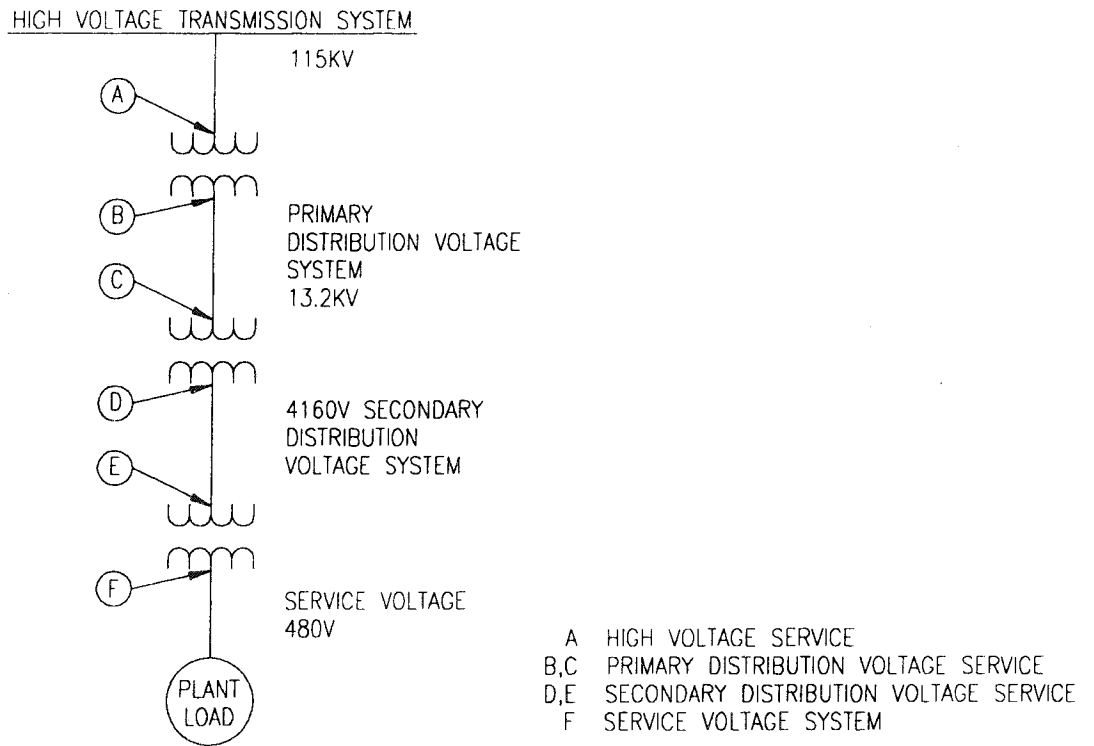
HIGH VOLTAGE TRANSMISSION SYSTEM

115KV

A

B

PRIMARY DISTRIBUTION VOLTAGE SYSTEM 13.2KV

C

D

4160V SECONDARY DISTRIBUTION VOLTAGE SYSTEM

E

F

SERVICE VOLTAGE 480V

PLANT LOAD

A HIGH VOLTAGE SERVICE
B,C PRIMARY DISTRIBUTION VOLTAGE SERVICE
D,E SECONDARY DISTRIBUTION VOLTAGE SERVICE
F SERVICE VOLTAGE SYSTEM